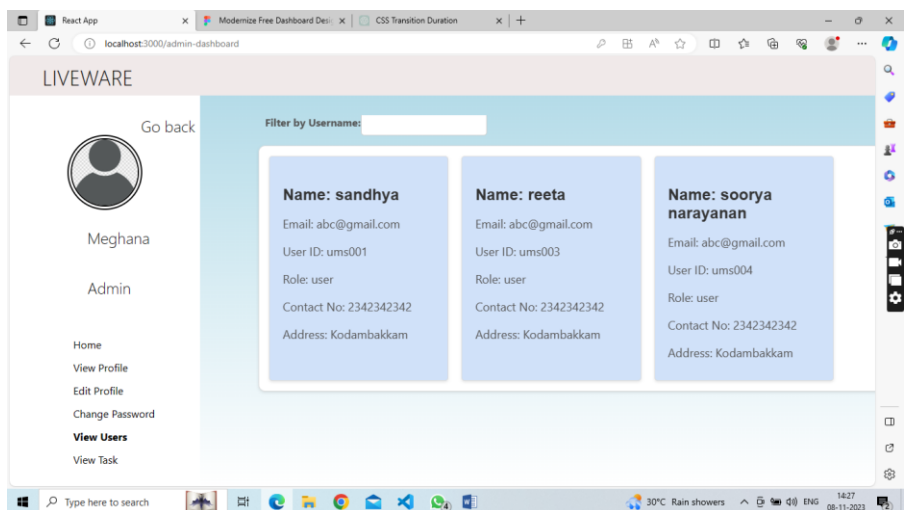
React App
Modernize Free Dashboard Desi
CSS Transition Duration
localhost:3000/admin-dashboard

LIVEWARE

Go back

Meghana

Admin

Home
View Profile
Edit Profile
Change Password
View Users
View Task

Filter by Username:

Name: sandhya
Email: abc@gmail.com
User ID: ums001
Role: user
Contact No: 2342342342
Address: Kodambakkam

Name: reeta
Email: abc@gmail.com
User ID: ums003
Role: user
Contact No: 2342342342
Address: Kodambakkam

Name: soorya narayanan
Email: abc@gmail.com
User ID: ums004
Role: user
Contact No: 2342342342
Address: Kodambakkam

Type here to search
30°C Rain showers
ENG
14:27
08-11-2023